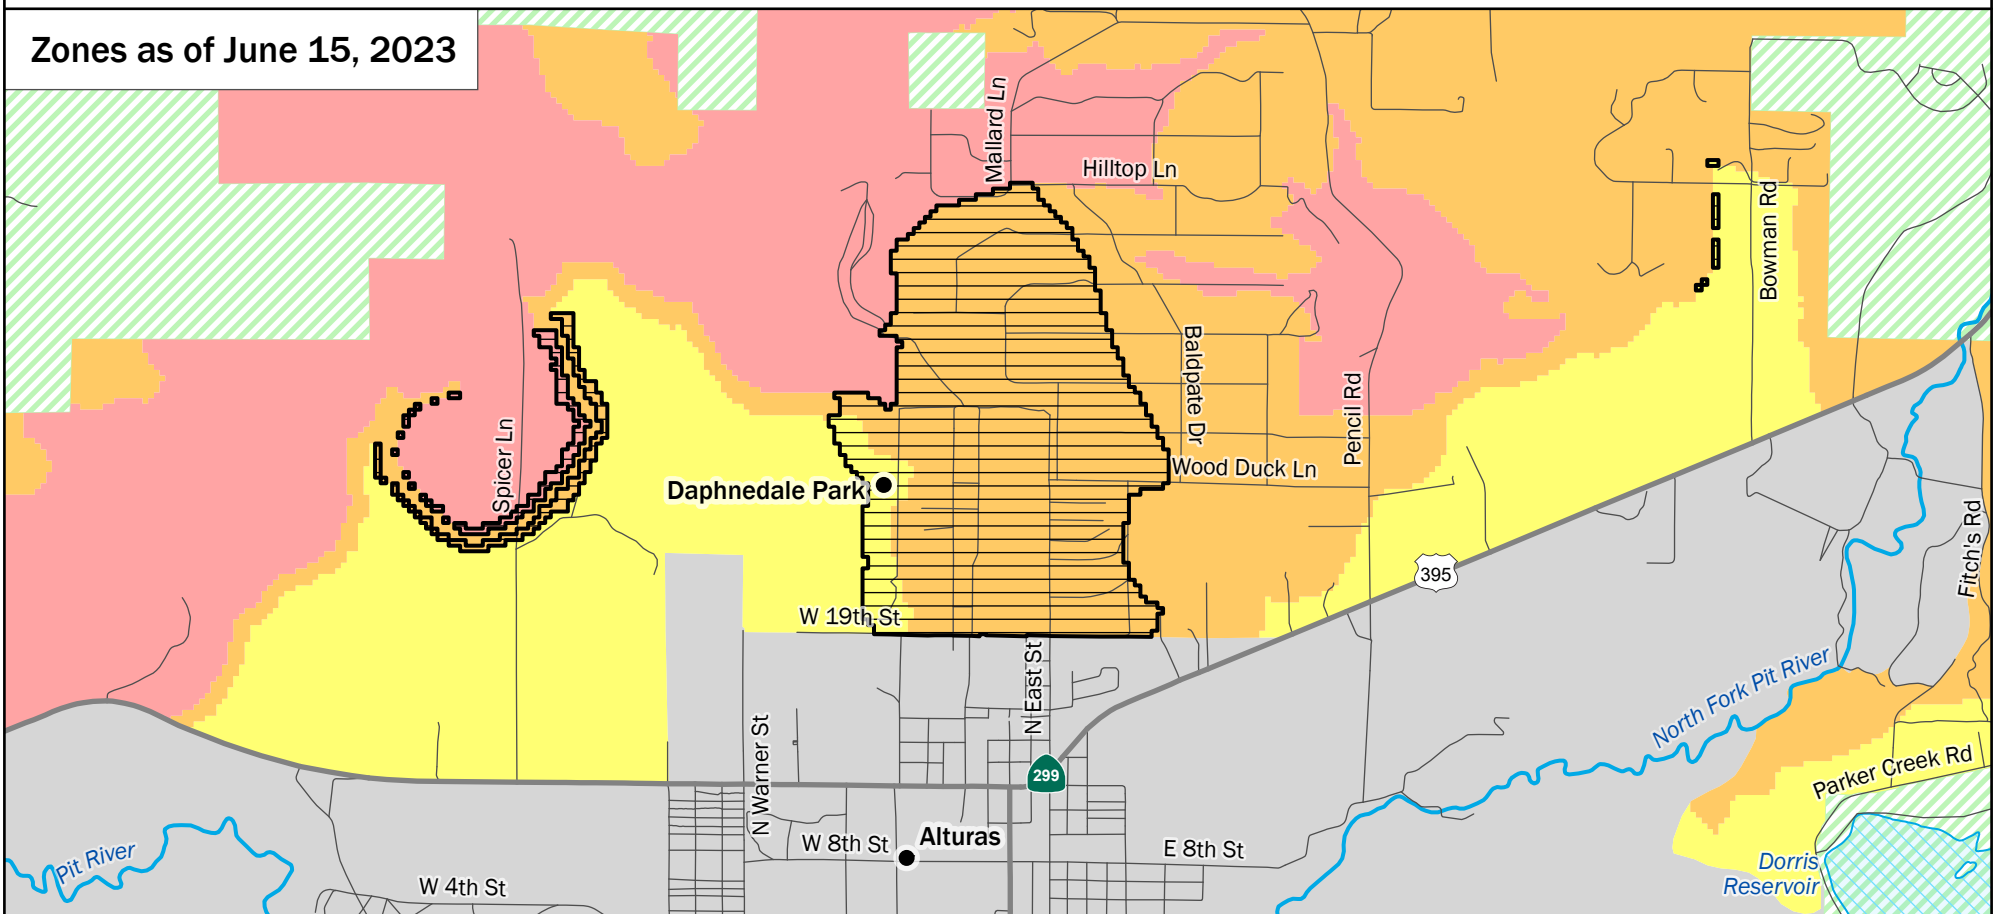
Zones as of June 15, 2023

Mallard Ln
Hilltop Ln
Bowman Rd
Baldpate Dr
Pencil Rd
Wood Duck Ln
Spicer Ln
Daphnedale Park
395
Fitch's Rd
W 19th St
N East St
North Fork Pit River
N Warner St
299
Parker Creek Rd
W 8th St
Alturas
E 8th St
Pit River
W 4th St
Dorris Reservoir